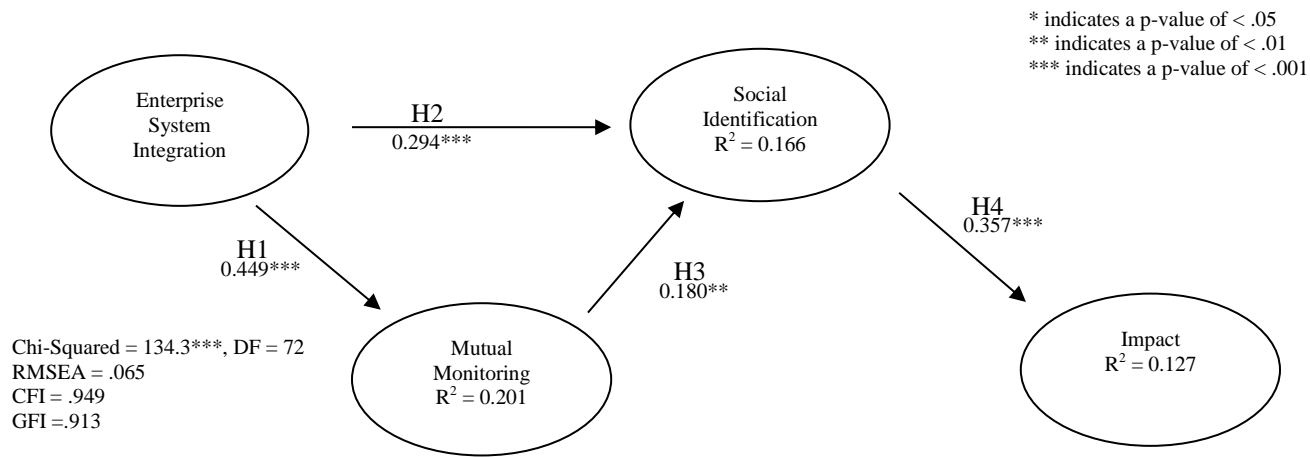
* indicates a p-value of < .05
** indicates a p-value of < .01
*** indicates a p-value of < .001

Enterprise System Integration

H2
0.294***

Social Identification
$R^2 = 0.166$

H4
0.357***

H1
0.449***

H3
0.180**

Chi-Squared = 134.3***, DF = 72
RMSEA = .065
CFI = .949
GFI =.913

Mutual Monitoring
$R^2 = 0.201$

Impact
$R^2 = 0.127$